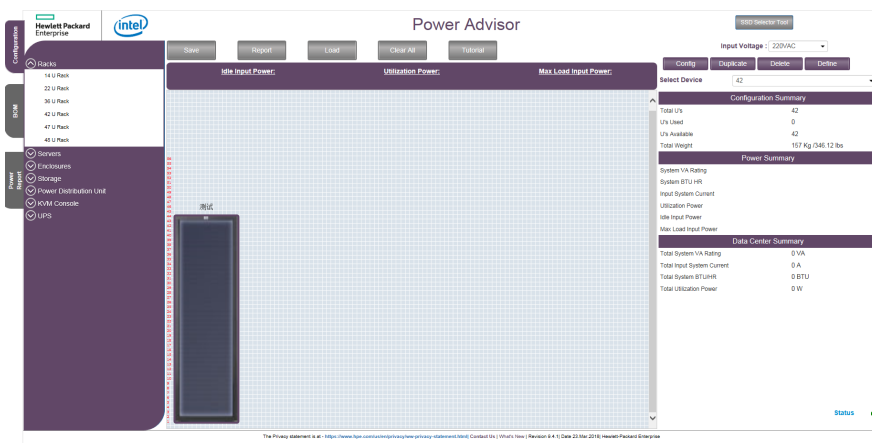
Hewlett Packard Enterprise

intel

Power Advisor

SSD Selector Tool

Configuration

BOM

Power Report

Save

Report

Load

Clear All

Tutorial

Input Voltage : 220VAC

Config

Duplicate

Delete

Define

Select Device 42

Racks

14 U Rack

22 U Rack

36 U Rack

42 U Rack

47 U Rack

48 U Rack

Servers

Enclosures

Storage

Power Distribution Unit

KVM Console

UPS

Idle Input Power:

Utilization Power:

Max Load Input Power:

测试

Configuration Summary

| | |
|---|---|
| Total U's | 42 |
| U's Used | 0 |
| U's Available | 42 |
| Total Weight | 157 Kg /346.12 lbs |

Power Summary

System VA Rating

System BTU HR

Input System Current

Utilization Power

Idle Input Power

Max Load Input Power

Data Center Summary

| | |
|---|---|
| Total System VA Rating | 0 VA |
| Total Input System Current | 0 A |
| Total System BTU/HR | 0 BTU |
| Total Utilization Power | 0 W |

Status

The Privacy statement is at - https://www.hpe.com/us/en/privacy/new-privacy-statement.html| Contact Us | What's New | Revision 9.4.1| Date 23.Mar 2018| Hewlett-Packard Enterprise